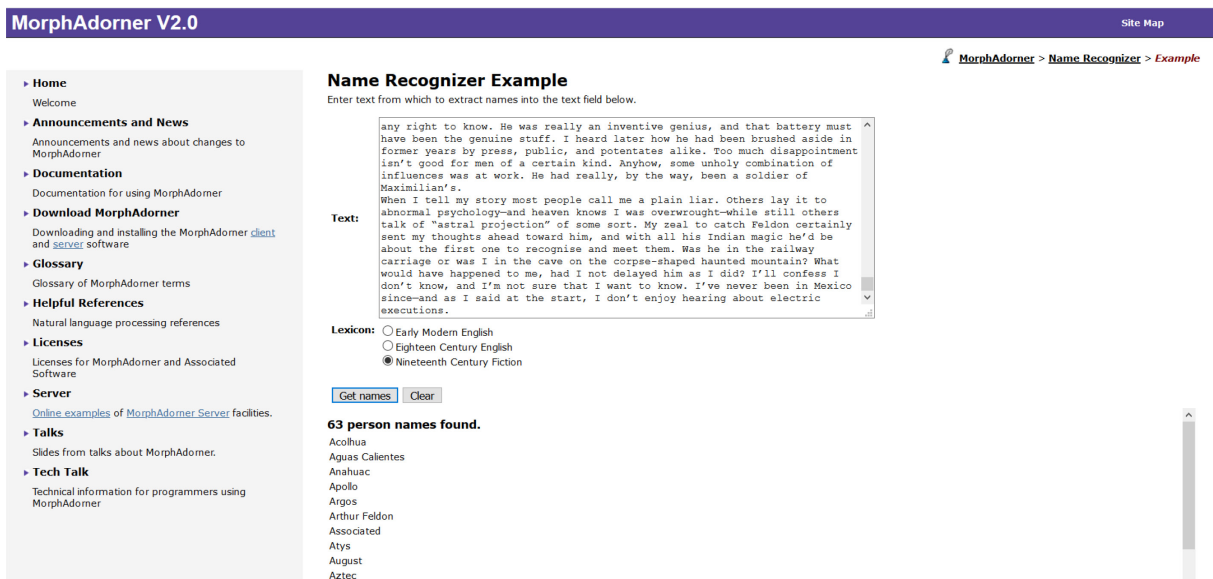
MorphAdorner V2.0

Site Map

MorphAdorner > Name Recognizer > Example

Home
Welcome
Announcements and News
Announcements and news about changes to MorphAdorner
Documentation
Documentation for using MorphAdorner
Download MorphAdorner
Downloading and installing the MorphAdorner client and server software
Glossary
Glossary of MorphAdorner terms
Helpful References
Natural language processing references
Licenses
Licenses for MorphAdorner and Associated Software
Server
Online examples of MorphAdorner Server facilities.
Talks
Slides from talks about MorphAdorner.
Tech Talk
Technical information for programmers using MorphAdorner

Name Recognizer Example

Enter text from which to extract names into the text field below.

Text: any right to know. He was really an inventive genius, and that battery must have been the genuine stuff. I heard later how he had been brushed aside in former years by press, public, and potentates alike. Too much disappointment isn't good for men of a certain kind. Anyhow, some unholy combination of influences was at work. He had really, by the way, been a soldier of Maximilian's.
When I tell my story most people call me a plain liar. Others lay it to abnormal psychology—and heaven knows I was overwrought—while still others talk of "astral projection" of some sort. My zeal to catch Feldon certainly sent my thoughts ahead toward him, and with all his Indian magic he'd be about the first one to recognise and meet them. Was he in the railway carriage or was I in the cave on the corpse-shaped haunted mountain? What would have happened to me, had I not delayed him as I did? I'll confess I don't know, and I'm not sure that I want to know. I've never been in Mexico since—and as I said at the start, I don't enjoy hearing about electric executions.

Lexicon: Early Modern English
Eighteen Century English
Nineteenth Century Fiction

Get names Clear

63 person names found.
Acolhua
Aguas Calientes
Anahuac
Apollo
Argos
Arthur Feldon
Associated
Atys
August
Aztec